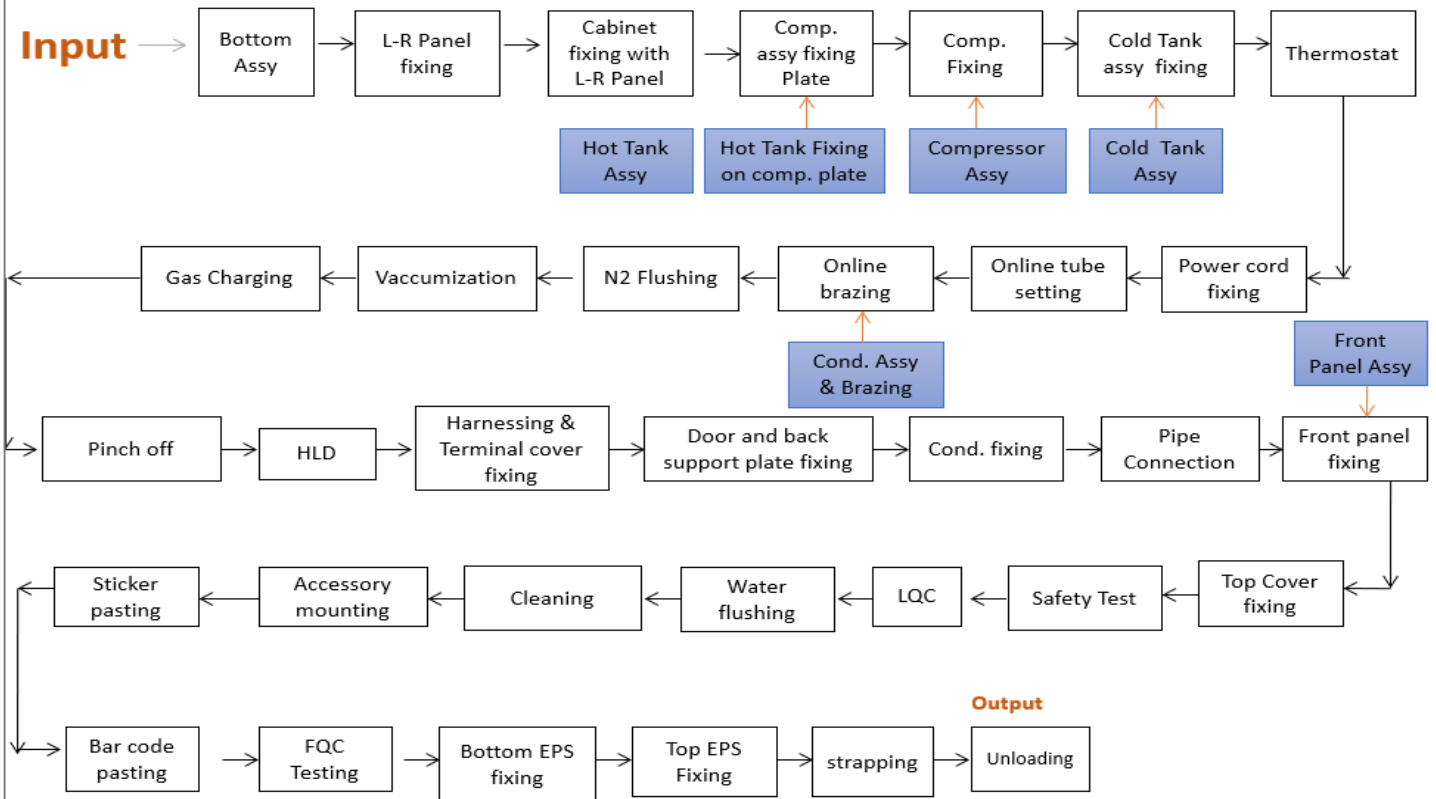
Input

Bottom Assy

L-R Panel fixing

Cabinet fixing with L-R Panel

Comp. assy fixing Plate

Comp. Fixing

Cold Tank assy fixing

Thermostat

Hot Tank Assy

Hot Tank Fixing on comp. plate

Compressor Assy

Cold Tank Assy

Power cord fixing

Online tube setting

Online brazing

N2 Flushing

Vaccumization

Gas Charging

Cond. Assy & Brazing

Front Panel Assy

Pinch off

HLD

Harnessing & Terminal cover fixing

Door and back support plate fixing

Cond. fixing

Pipe Connection

Front panel fixing

Top Cover fixing

Safety Test

LQC

Water flushing

Cleaning

Accessory mounting

Sticker pasting

Bar code pasting

FQC Testing

Bottom EPS fixing

Top EPS Fixing

strapping

Output

Unloading